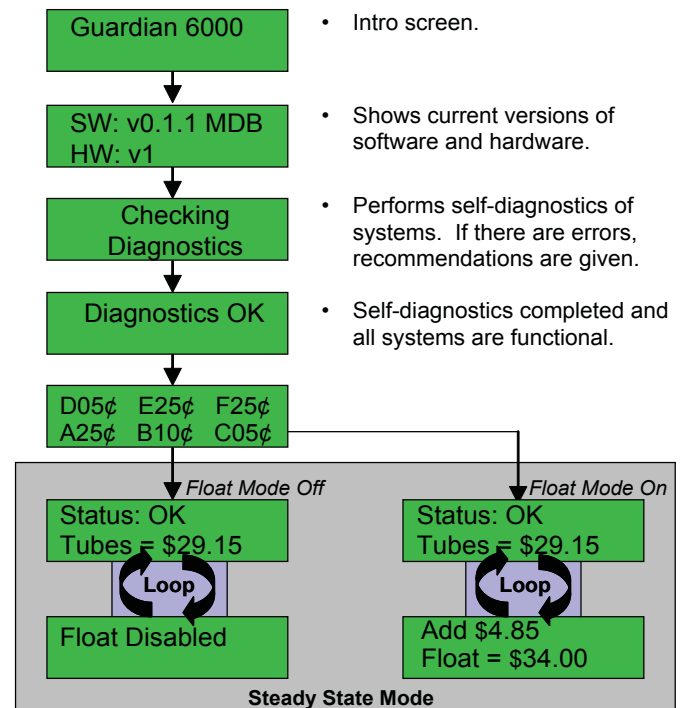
Guardian 6000

• Intro screen.

SW: v0.1.1 MDB
HW: v1

• Shows current versions of software and hardware.

Checking Diagnostics

• Performs self-diagnostics of systems. If there are errors, recommendations are given.

Diagnostics OK

• Self-diagnostics completed and all systems are functional.

D05¢ E25¢ F25¢
A25¢ B10¢ C05¢

Float Mode Off

Status: OK
Tubes = $29.15

Loop

Float Disabled

Float Mode On

Status: OK
Tubes = $29.15

Loop

Add $4.85
Float = $34.00

Steady State Mode